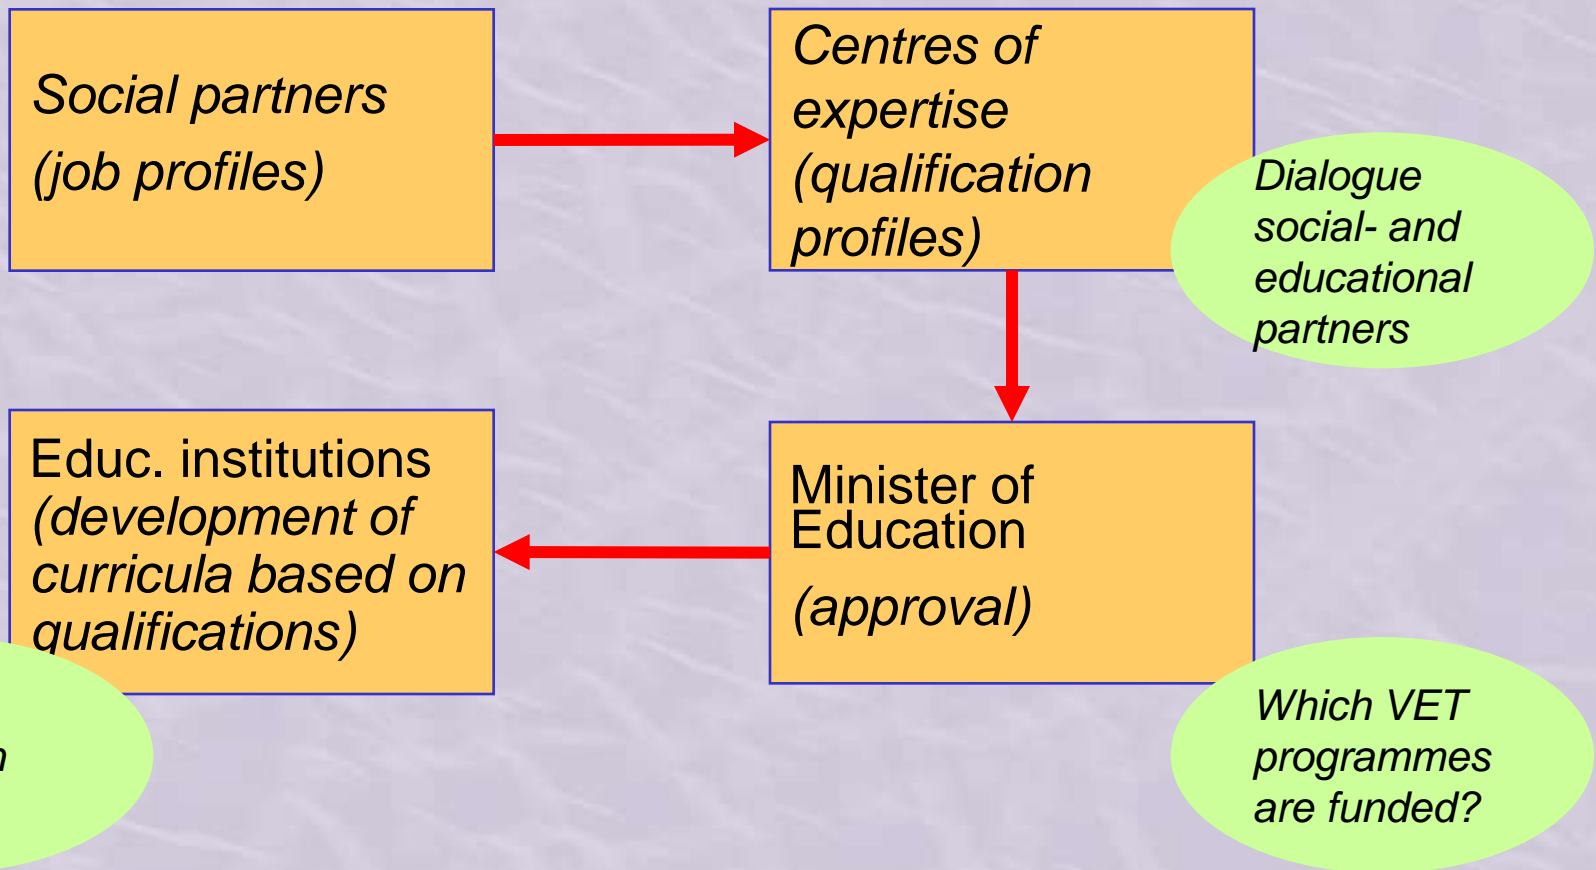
Social partners
(job profiles)

Centres of expertise
(qualification profiles)

Dialogue social- and educational partners

Educ. institutions
(development of curricula based on qualifications)

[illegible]

Minister of Education

(approval)

Which VET programmes are funded?